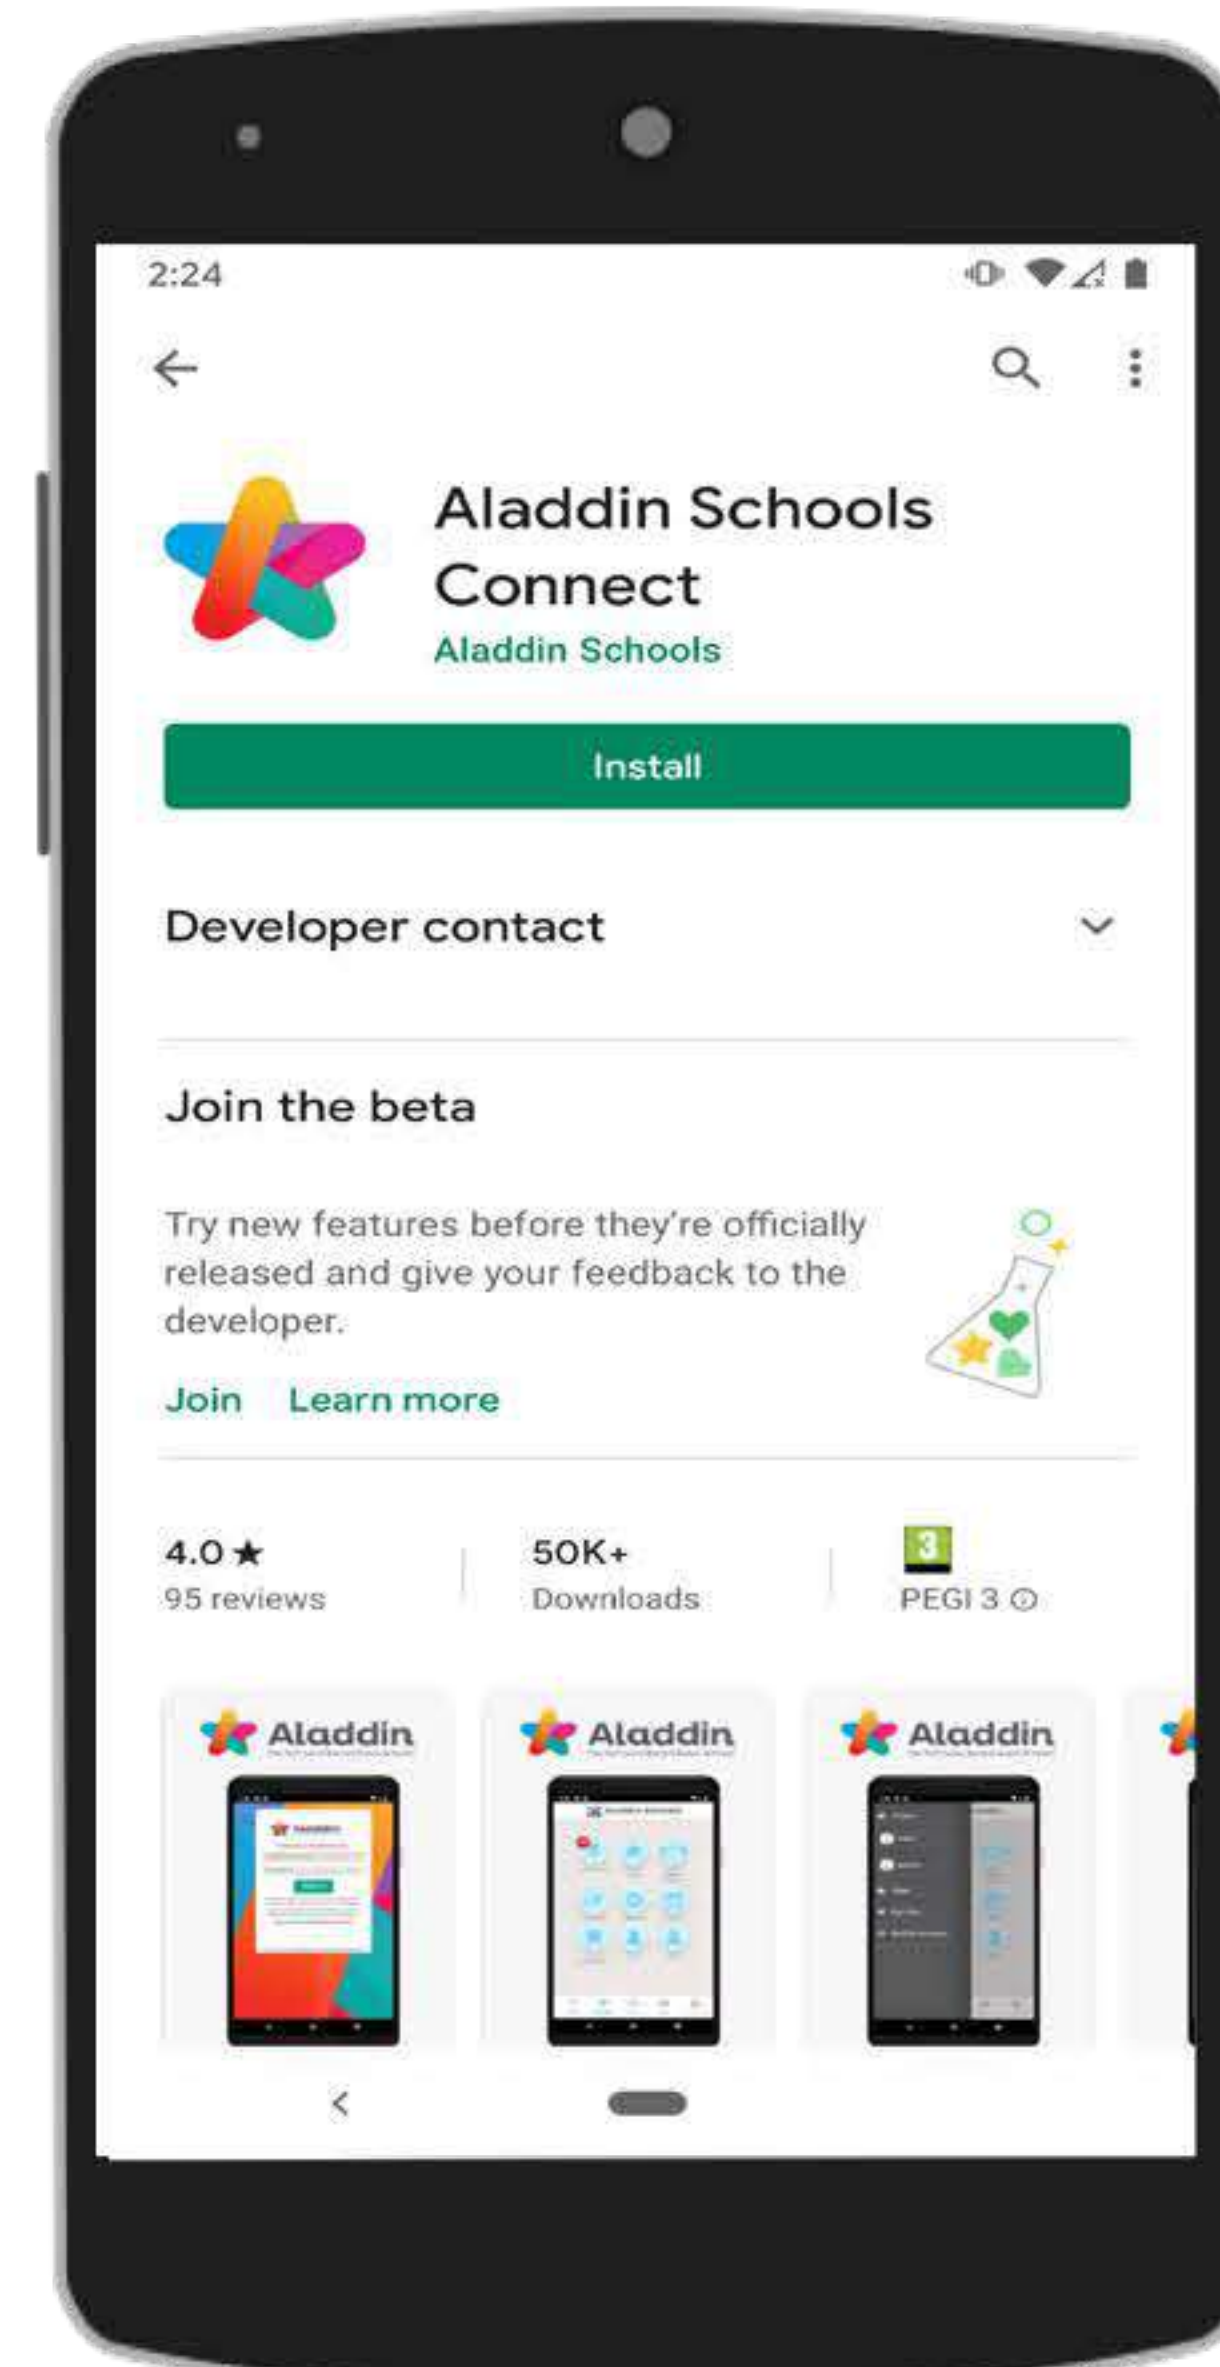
2:24

Aladdin Schools Connect

Aladdin Schools

Install

Developer contact

Join the beta

Try new features before they're officially released and give your feedback to the developer.

Join Learn more

4.0 ★
95 reviews

50K+
Downloads

3
PEGI 3

Aladdin

Aladdin

Aladdin